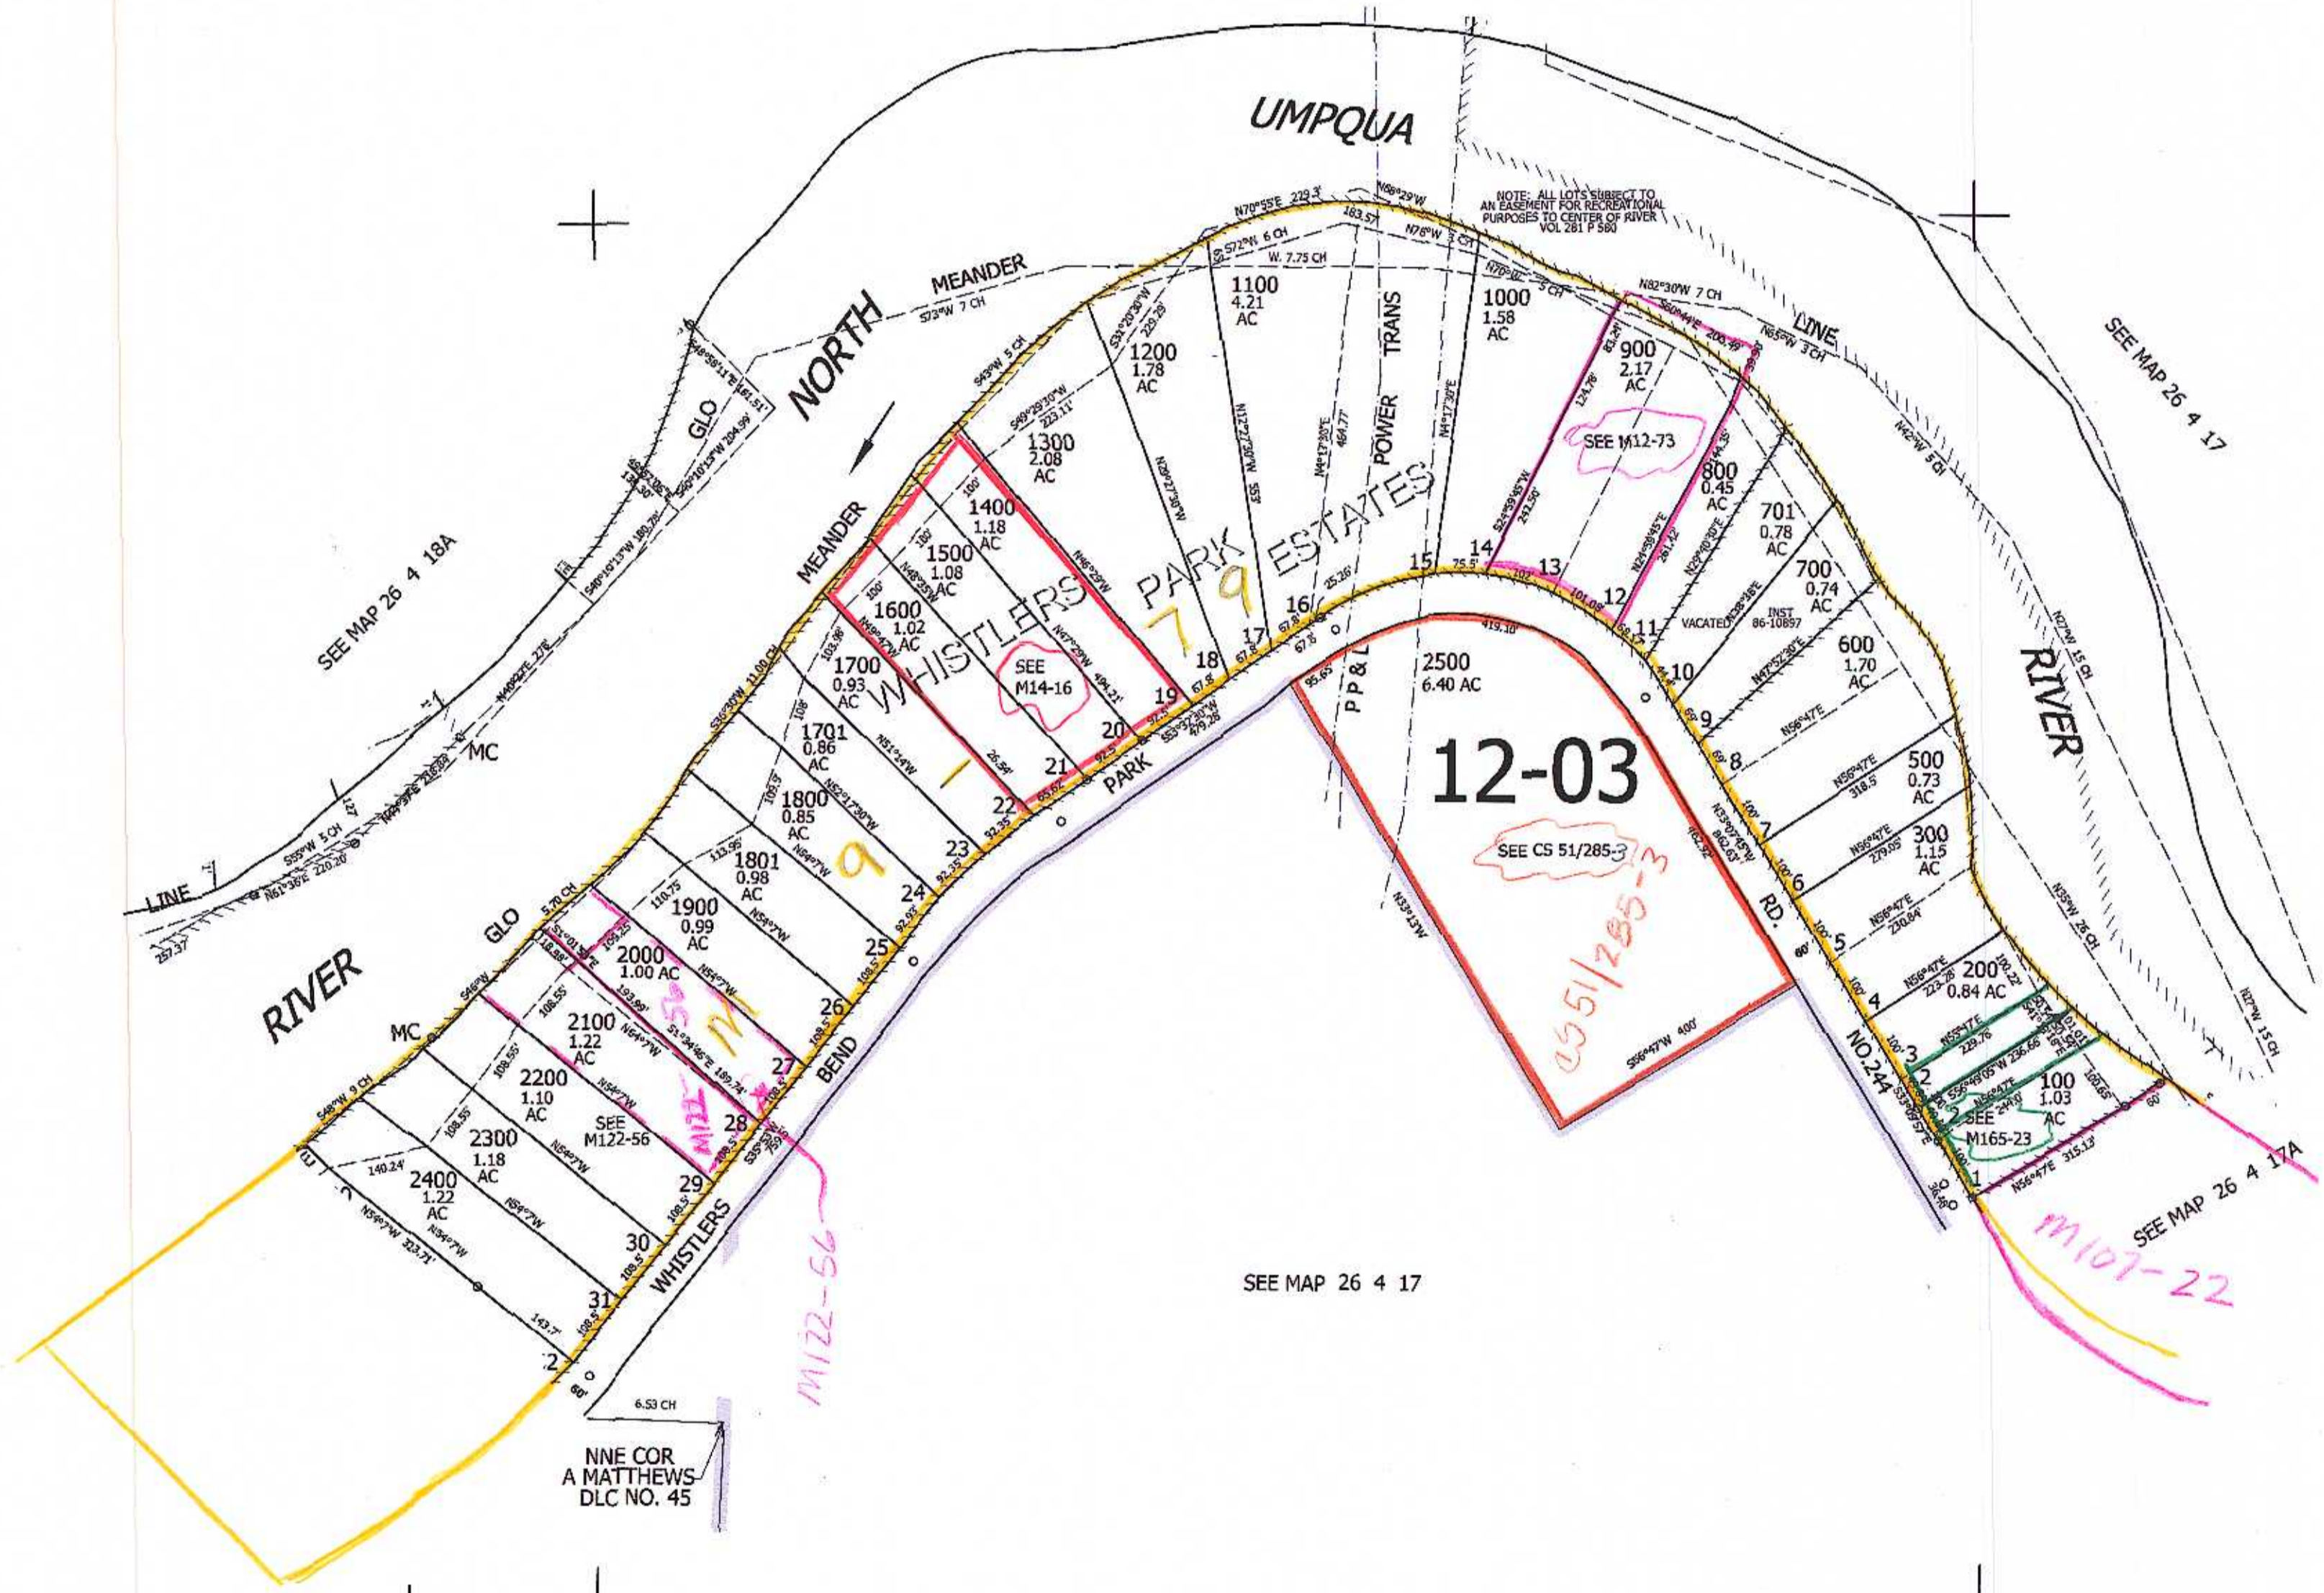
UMPQUA

NORTH

RIVER

RIVER

NOTE: ALL LOTS SUBJECT TO AN EASEMENT FOR RECREATIONAL PURPOSES TO CENTER OF RIVER VOL 281 P 560

MEANDER

MEANDER

LINE

LINE

GLO

GLO

MC

MC

SEE MAP 26 4 18A

SEE MAP 26 4 17

SEE MAP 26 4 17

SEE MAP 26 4 17A

WHISTLERS PARK ESTATES

WHISTLERS BEND PARK RD. NO.244

POWER TRANS

PP&L

12-03

1100
4.21
AC

1000
1.58
AC

1200
1.78
AC

900
2.17
AC

SEE M12-73

1300
2.08
AC

800
0.45
AC

1400
1.18
AC

701
0.78
AC

1500
1.08
AC

700
0.74
AC

1600
1.02
AC

VACATED INST 86-10897

1700
0.93
AC

600
1.70
AC

SEE M14-16

1701
0.86
AC

2500
6.40 AC

1800
0.85
AC

500
0.73
AC

1801
0.98
AC

300
1.15
AC

SEE CS 51/285-3

1900
0.99
AC

2000
1.00 AC

200
0.84 AC

2100
1.22
AC

2200
1.10
AC

100
1.03
AC

SEE M165-23

SEE M122-56

2300
1.18
AC

2400
1.22
AC

1 2 3 4 5 6 7 8 9 10 11 12 13 14 15 16 17 18 19 20 21 22 23 24 25 26 27 28 29 30 31 2

7 9

9

1

CS51/285-3

M122-56

M122

M107-22

NNE COR A MATTHEWS DLC NO. 45

6.53 CH

N70°55'E 229.3'
N88°29'W
N76°W 5 CH
N76°W 5 CH
N82°30'W 7 CH
N65°W 3 CH
N42°W 5 CH
N27°W 15 CH
N35°W 26 CH
N17°W 15 CH
S73°W 7 CH
S72°W 6 CH
W. 7.75 CH
S43°W 5 CH
S36°30'W 11.00 CH
S55°W 5 CH
S46°W
S48°W 9 CH
5.70 CH
N61°36'E 220.20
N40°22'E 278'
S40°10'13"W 180.78'
S40°10'13"W 204.99'
S48°59'11"E 161.51'
S40°29'30"W 223.11'
S33°20'30"W 229.28'
N12°23'W
N4°17'30"E 464.77'
N4°17'30"E
S21°53'45"W 242.50'
N24°30'45"E 261.42
N29°00'30"E
N38°28'18"E
N47°52'30"E
N56°47E
N56°47'E 318.5'
N56°47'E 279.05'
N56°47'E 230.84'
N56°47'E 223.28'
N56°47'E 229.76
S56°49'05"W 236.66
N56°47'E 315.13'
S56°47'W 400'
N33°13'W
N33°07'45"W 882.63'
N56°29'W
N47°29'W 404.21'
N48°29'W
N49°47'W
N51°14'W
N52°17'30"W
N54°7'W
N64°7'W
51°34'46"E 189.74'
S53°32'30"W 479.28
183.57
229.3
419.10'
95.65
67.8'
25.26'
75.5'
102
101.08'
100'
60'
92.35'
65.62'
26.54'
97.5'
92.5'
108.5'
140.24'
143.7'
323.71'
257.37
6.53 CH